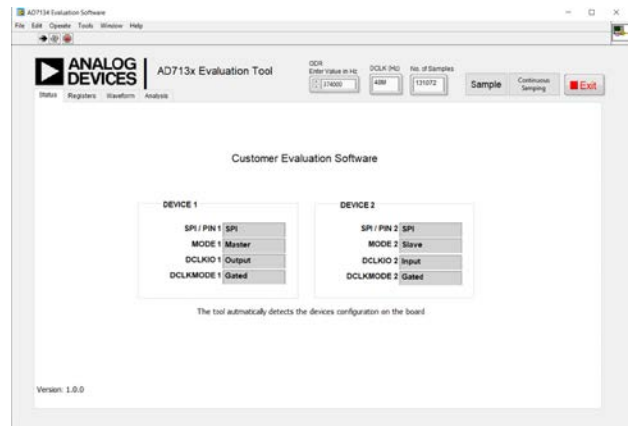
AD7134 Evaluation Software

File Edit Operate Tools Window Help

ANALOG DEVICES

AD713x Evaluation Tool

Status Registers Waveform Analysis

ODR Enter Value in Hz

374000

DCLK (Hz)

48M

No. of Samples

131072

Sample

Continuous Sampling

Exit

Customer Evaluation Software

DEVICE 1

SPI / PIN 1 SPI

MODE 1 Master

DCLKIO 1 Output

DCLKMODE 1 Gated

DEVICE 2

SPI / PIN 2 SPI

MODE 2 Slave

DCLKIO 2 Input

DCLKMODE 2 Gated

The tool autmatically detects the devices configuraton on the board

Version: 1.0.0